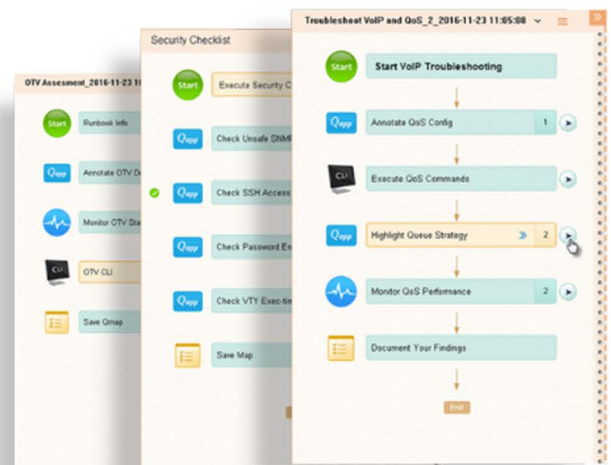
OTV Assesment_2016-11-23 11:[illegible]

Start

Runbook Info

Qapp

Annotate OTV D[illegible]

Monitor OTV Sta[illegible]

CLI

OTV CLI

Save Qmap

Security Checklist

Start

Execute Security C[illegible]

Qapp

Check Unsafe SNMP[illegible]

Qapp

Check SSH Access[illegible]

Qapp

Check Password En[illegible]

Qapp

Check VTY Exec-tim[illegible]

Save Map

Troubleshoot VoIP and QoS_2_2016-11-23 11:05:08

Start

Start VoIP Troubleshooting

Qapp

Annotate QoS Config

1

CLI

Execute QoS Commands

Qapp

Highlight Queue Strategy

2

Monitor QoS Performance

2

Document Your Findings

End